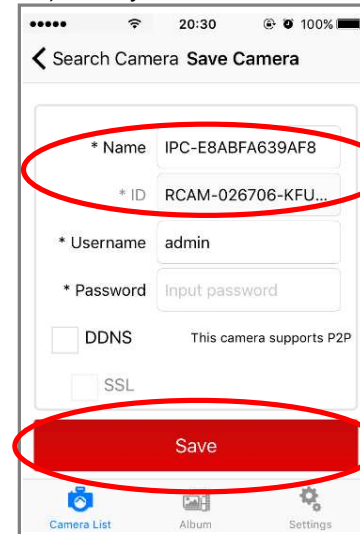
●●●●● 20:30 100%

Search Camera Save Camera

* Name IPC-E8ABFA639AF8

* ID RCAM-026706-KFU...

* Username admin

* Password Input password

DDNS This camera supports P2P

SSL

Save

Camera List Album Settings